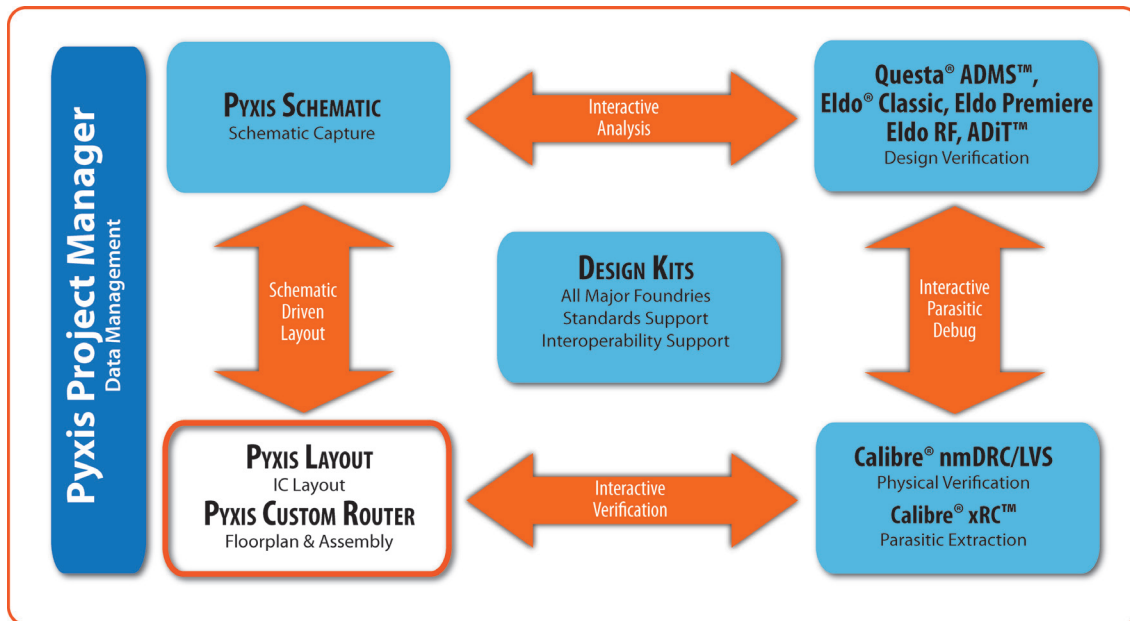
Pyxis Project Manager
Data Management

Pyxis Schematic
Schematic Capture

Interactive Analysis

Questa® ADMS™, Eldo® Classic, Eldo Premiere Eldo RF, ADiT™
Design Verification

Schematic Driven Layout

Design Kits
All Major Foundries
Standards Support
Interoperability Support

Interactive Parasitic Debug

Pyxis Layout
IC Layout
Pyxis Custom Router
Floorplan & Assembly

Interactive Verification

Calibre® nmDRC/LVS
Physical Verification
Calibre® xRC™
Parasitic Extraction